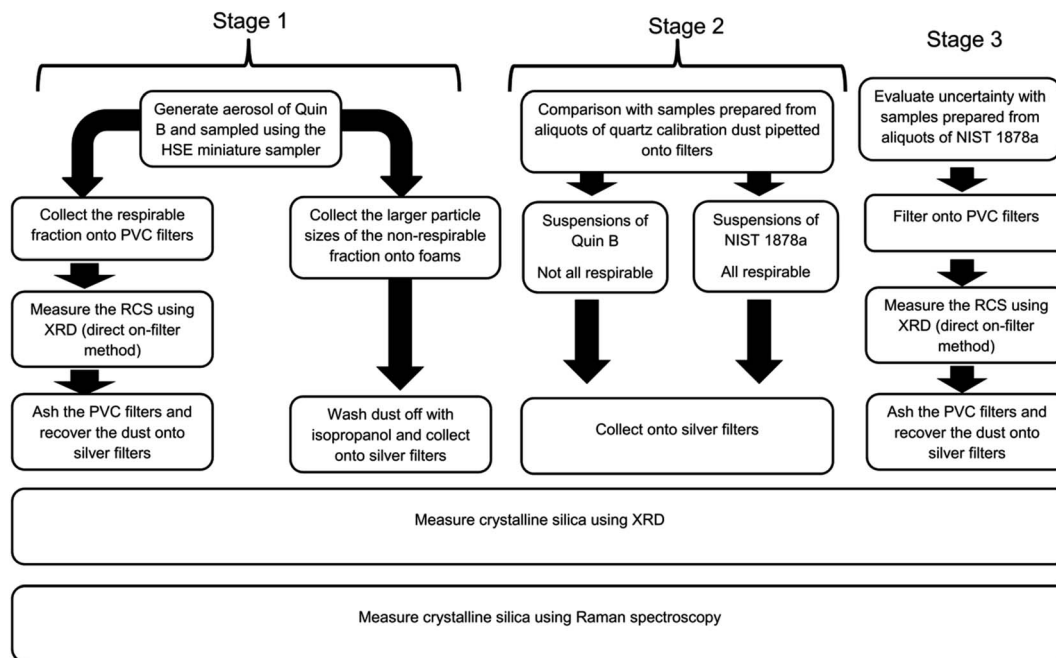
Stage 1

Stage 2

Stage 3

Generate aerosol of Quin B and sampled using the HSE miniature sampler

Collect the respirable fraction onto PVC filters

Measure the RCS using XRD (direct on-filter method)

Ash the PVC filters and recover the dust onto silver filters

Collect the larger particle sizes of the non-respirable fraction onto foams

Wash dust off with isopropanol and collect onto silver filters

Comparison with samples prepared from aliquots of quartz calibration dust pipetted onto filters

Suspensions of Quin B

Not all respirable

Suspensions of NIST 1878a

All respirable

Collect onto silver filters

Evaluate uncertainty with samples prepared from aliquots of NIST 1878a

Filter onto PVC filters

Measure the RCS using XRD (direct on-filter method)

Ash the PVC filters and recover the dust onto silver filters

Measure crystalline silica using XRD

Measure crystalline silica using Raman spectroscopy